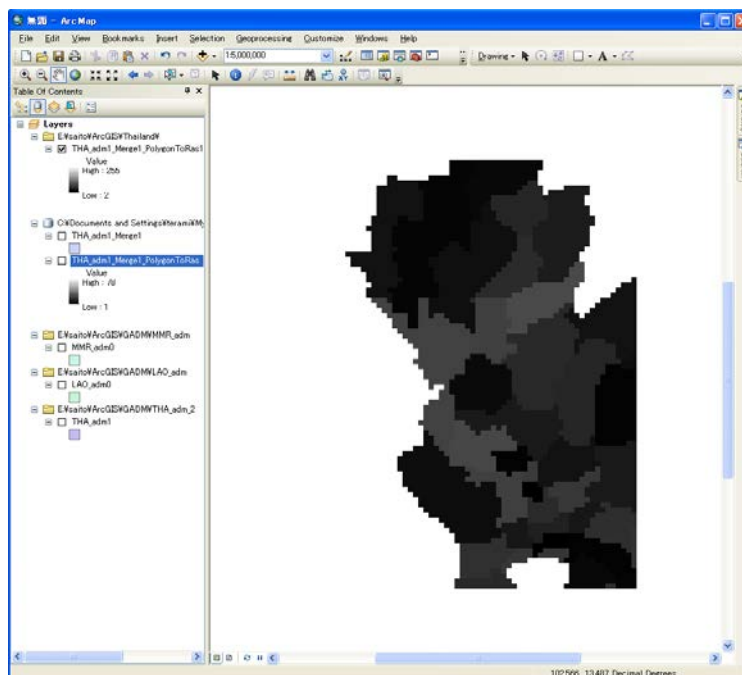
無題 - ArcMap

File Edit View Bookmarks Insert Selection Geoprocessing Customize Windows Help

1:5,000,000

Drawing

Table Of Contents

Layers

E:¥saito¥ArcGIS¥Thailand¥

THA_adm1_Merge1_PolygonToRas1

Value

High : 255

Low : 2

C:¥Documents and Settings¥terami¥My

THA_adm1_Merge1

THA_adm1_Merge1_PolygonToRas

Value

High : 76

Low : 1

E:¥saito¥ArcGIS¥GADM¥MMR_adm

MMR_adm0

E:¥saito¥ArcGIS¥GADM¥LAO_adm

LAO_adm0

E:¥saito¥ArcGIS¥GADM¥THA_adm_2

THA_adm1

102.566 13.487 Decimal Degrees